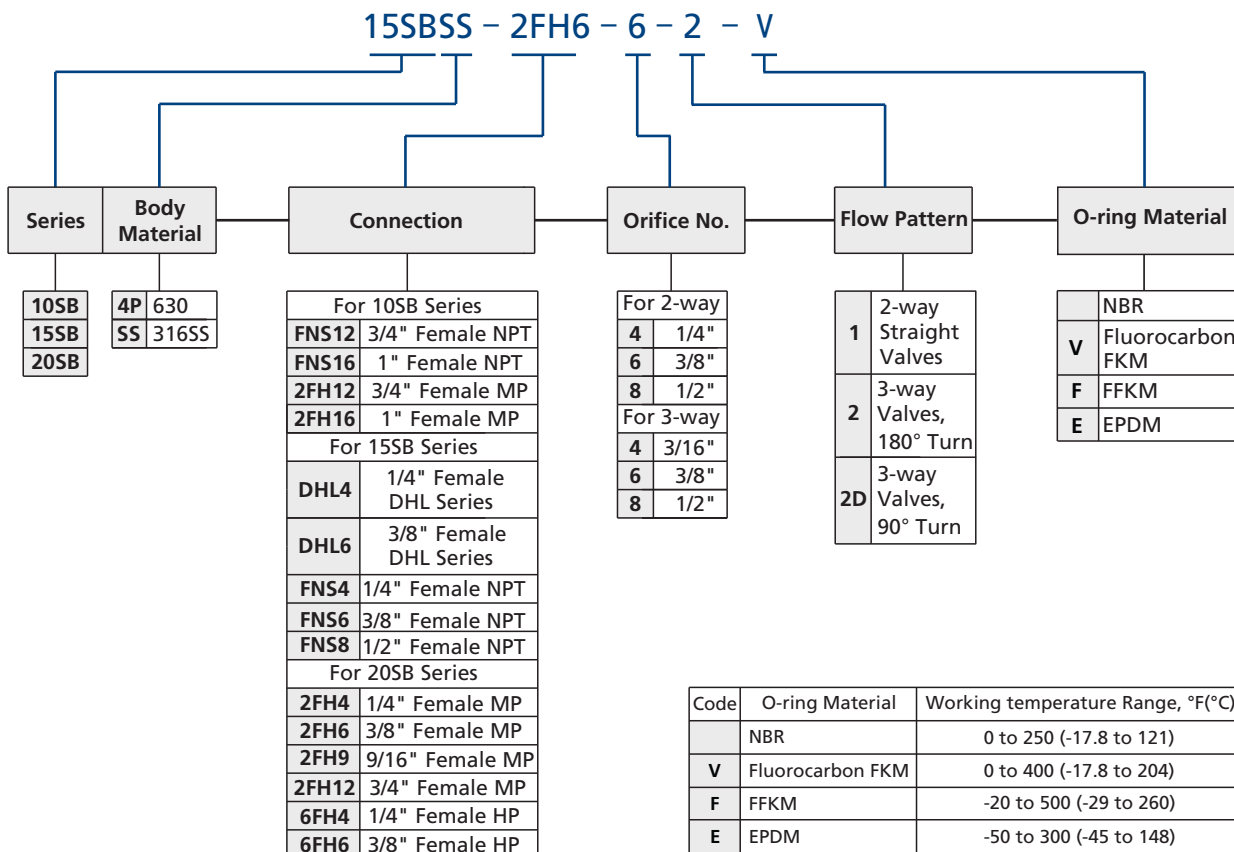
15SBSS – 2FH6 – 6 – 2 – V

Series

Body Material

Connection

Orifice No.

Flow Pattern

O-ring Material

| 10SB |
|---|
| 15SB |
| 20SB |

| 4P | 630 |
|---|---|
| SS | 316SS |

| For 10SB Series | |
|---|---|
| FNS12 | 3/4" Female NPT |
| FNS16 | 1" Female NPT |
| 2FH12 | 3/4" Female MP |
| 2FH16 | 1" Female MP |
| For 15SB Series | |
| DHL4 | 1/4" Female DHL Series |
| DHL6 | 3/8" Female DHL Series |
| FNS4 | 1/4" Female NPT |
| FNS6 | 3/8" Female NPT |
| FNS8 | 1/2" Female NPT |
| For 20SB Series | |
| 2FH4 | 1/4" Female MP |
| 2FH6 | 3/8" Female MP |
| 2FH9 | 9/16" Female MP |
| 2FH12 | 3/4" Female MP |
| 6FH4 | 1/4" Female HP |
| 6FH6 | 3/8" Female HP |

| For 2-way | |
|---|---|
| 4 | 1/4" |
| 6 | 3/8" |
| 8 | 1/2" |
| For 3-way | |
| 4 | 3/16" |
| 6 | 3/8" |
| 8 | 1/2" |

| 1 | 2-way Straight Valves |
|---|---|
| 2 | 3-way Valves, 180° Turn |
| 2D | 3-way Valves, 90° Turn |

| | NBR |
|---|---|
| V | Fluorocarbon FKM |
| F | FFKM |
| E | EPDM |

| Code | O-ring Material | Working temperature Range, °F(°C) |
|---|---|---|
| | NBR | 0 to 250 (-17.8 to 121) |
| V | Fluorocarbon FKM | 0 to 400 (-17.8 to 204) |
| F | FFKM | -20 to 500 (-29 to 260) |
| E | EPDM | -50 to 300 (-45 to 148) |